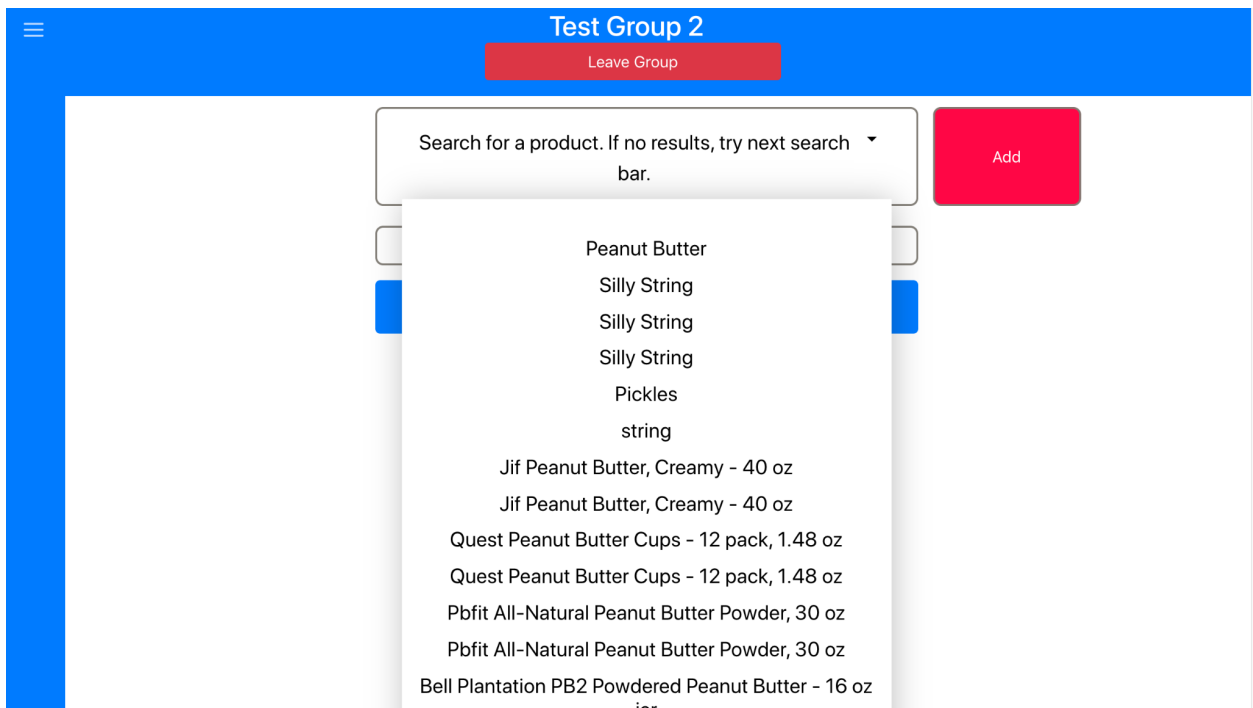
Test Group 2

Leave Group

Search for a product. If no results, try next search bar.

Add

Peanut Butter

Silly String

Silly String

Silly String

Pickles

string

Jif Peanut Butter, Creamy - 40 oz

Jif Peanut Butter, Creamy - 40 oz

Quest Peanut Butter Cups - 12 pack, 1.48 oz

Quest Peanut Butter Cups - 12 pack, 1.48 oz

Pbfit All-Natural Peanut Butter Powder, 30 oz

Pbfit All-Natural Peanut Butter Powder, 30 oz

Bell Plantation PB2 Powdered Peanut Butter - 16 oz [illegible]